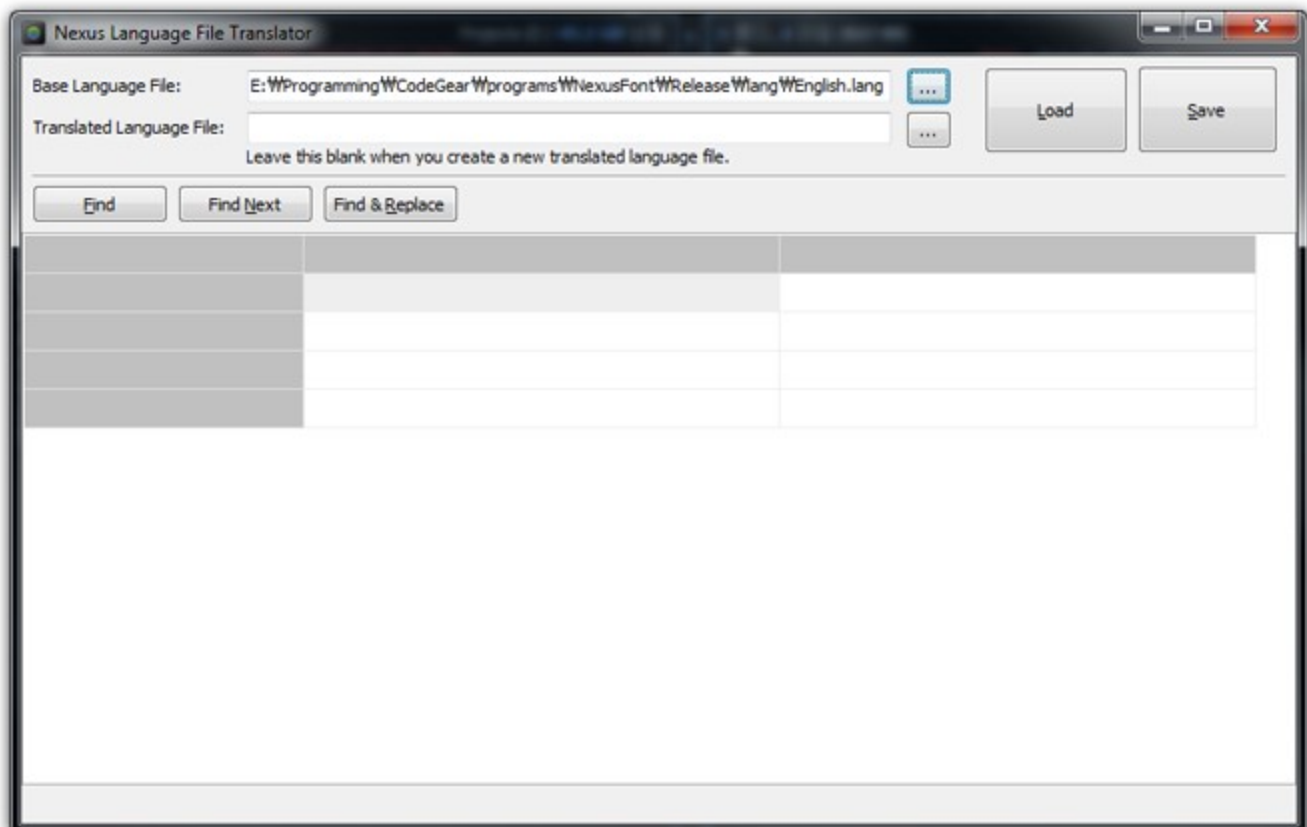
Nexus Language File Translator

Base Language File: E:₩Programming₩CodeGear₩programs₩NexusFont₩Release₩lang₩English.lang ...

Translated Language File: ...

Leave this blank when you create a new translated language file.

Load

Save

Find

Find Next

Find & Replace